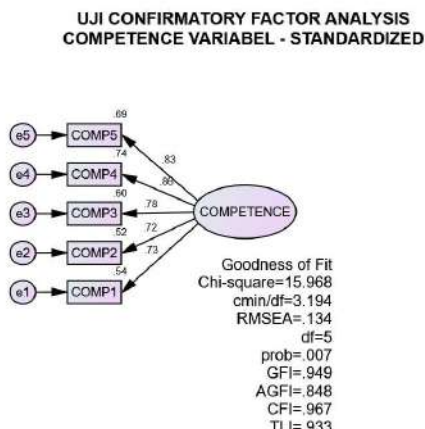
UJI CONFIRMATORY FACTOR ANALYSIS
COMPETENCE VARIABEL - STANDARDIZED

e5
COMP5
.69
e4
COMP4
.74
e3
COMP3
.60
e2
COMP2
.52
e1
COMP1
.54
.83
.86
.78
.72
.73
COMPETENCE

Goodness of Fit
Chi-square=15.968
cmin/df=3.194
RMSEA=.134
df=5
prob=.007
GFI=.949
AGFI=.848
CFI=.967
TLI=.933